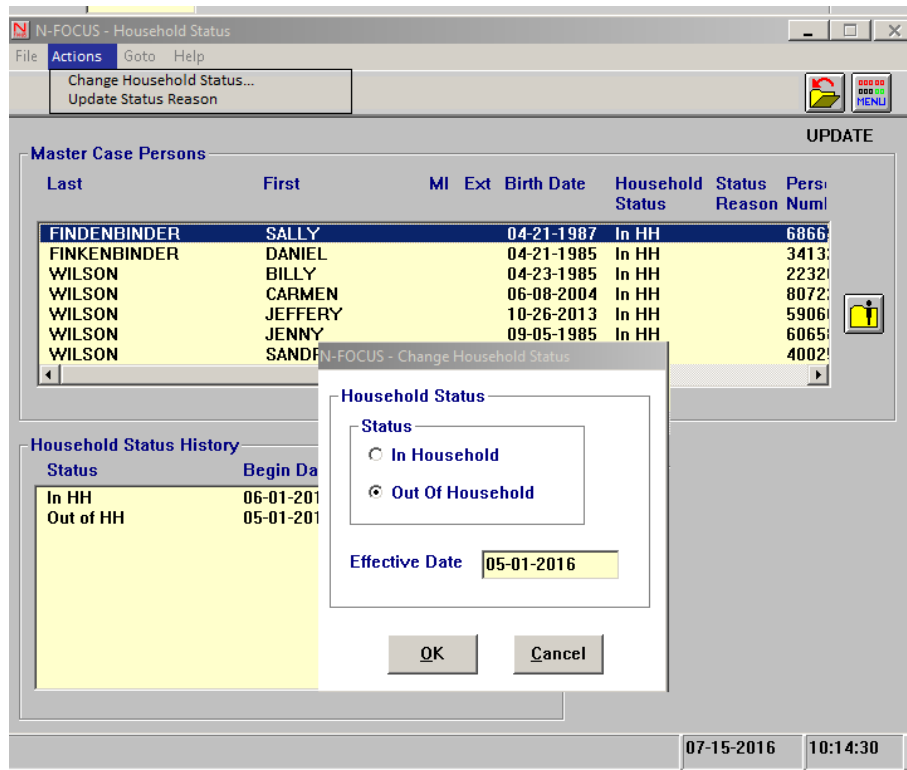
N-FOCUS - Household Status

File Actions Goto Help

Change Household Status...
Update Status Reason

MENU

UPDATE

Master Case Persons

| Last | First | MI | Ext | Birth Date | Household Status | Status Reason | Pers Numl |
|---|---|---|---|---|---|---|---|
| FINDENBINDER | SALLY | | | 04-21-1987 | In HH | | 6866 |
| FINKENBINDER | DANIEL | | | 04-21-1985 | In HH | | 3413 |
| WILSON | BILLY | | | 04-23-1985 | In HH | | 2232 |
| WILSON | CARMEN | | | 06-08-2004 | In HH | | 8072 |
| WILSON | JEFFERY | | | 10-26-2013 | In HH | | 5906 |
| WILSON | JENNY | | | 09-05-1985 | In HH | | 6065 |
| WILSON | SANDR | | | | | | 4002 |

Household Status History

| Status | Begin Da |
|---|---|
| In HH | 06-01-201 |
| Out of HH | 05-01-201 |

N-FOCUS - Change Household Status

Household Status

Status

In Household

Out Of Household

Effective Date 05-01-2016

OK

Cancel

07-15-2016

10:14:30